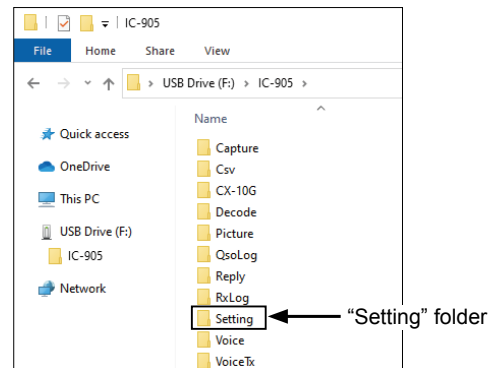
IC-905

File Home Share View

USB Drive (F:) > IC-905 >

Name

Quick access

OneDrive

This PC

USB Drive (F:)

IC-905

Network

Capture
Csv
CX-10G
Decode
Picture
QsoLog
Reply
RxLog
Setting
Voice
VoiceTx

"Setting" folder